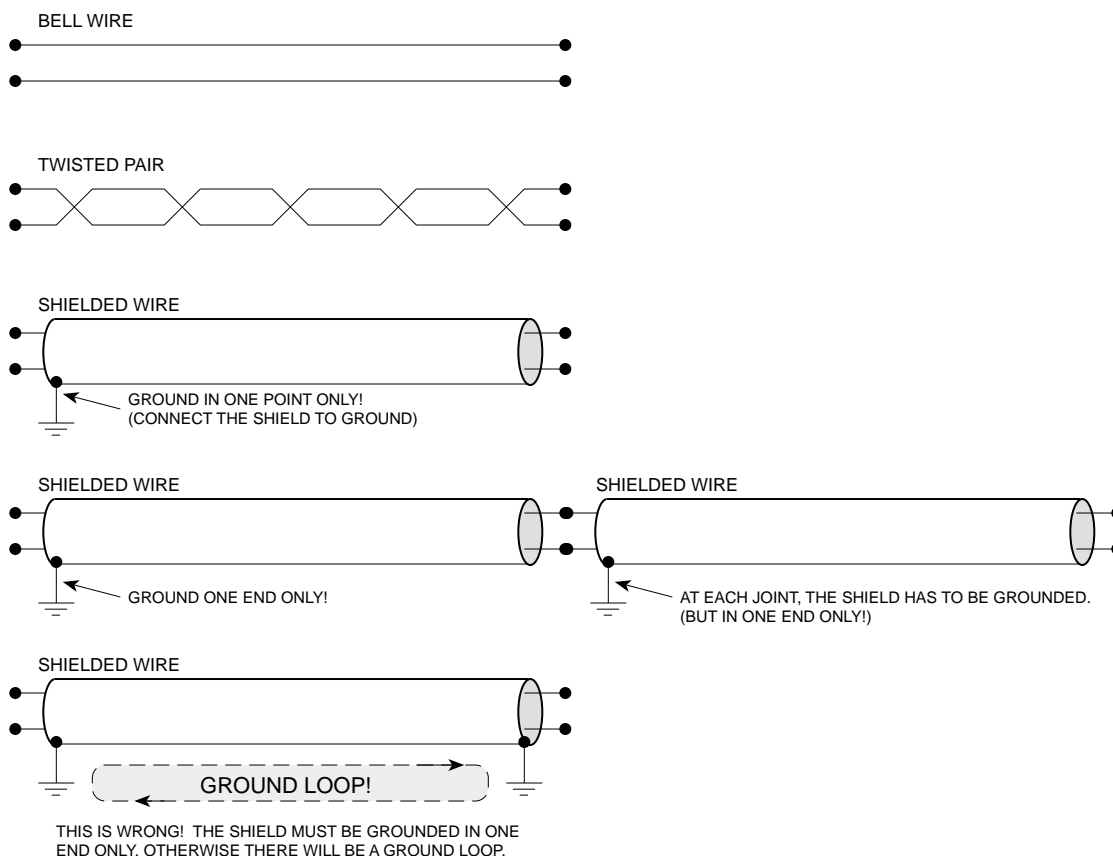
BELL WIRE

TWISTED PAIR

SHIELDED WIRE

GROUND IN ONE POINT ONLY!
(CONNECT THE SHIELD TO GROUND)

SHIELDED WIRE

GROUND ONE END ONLY!

SHIELDED WIRE

AT EACH JOINT, THE SHIELD HAS TO BE GROUNDED.
(BUT IN ONE END ONLY!)

SHIELDED WIRE

GROUND LOOP!

THIS IS WRONG! THE SHIELD MUST BE GROUNDED IN ONE END ONLY. OTHERWISE THERE WILL BE A GROUND LOOP.